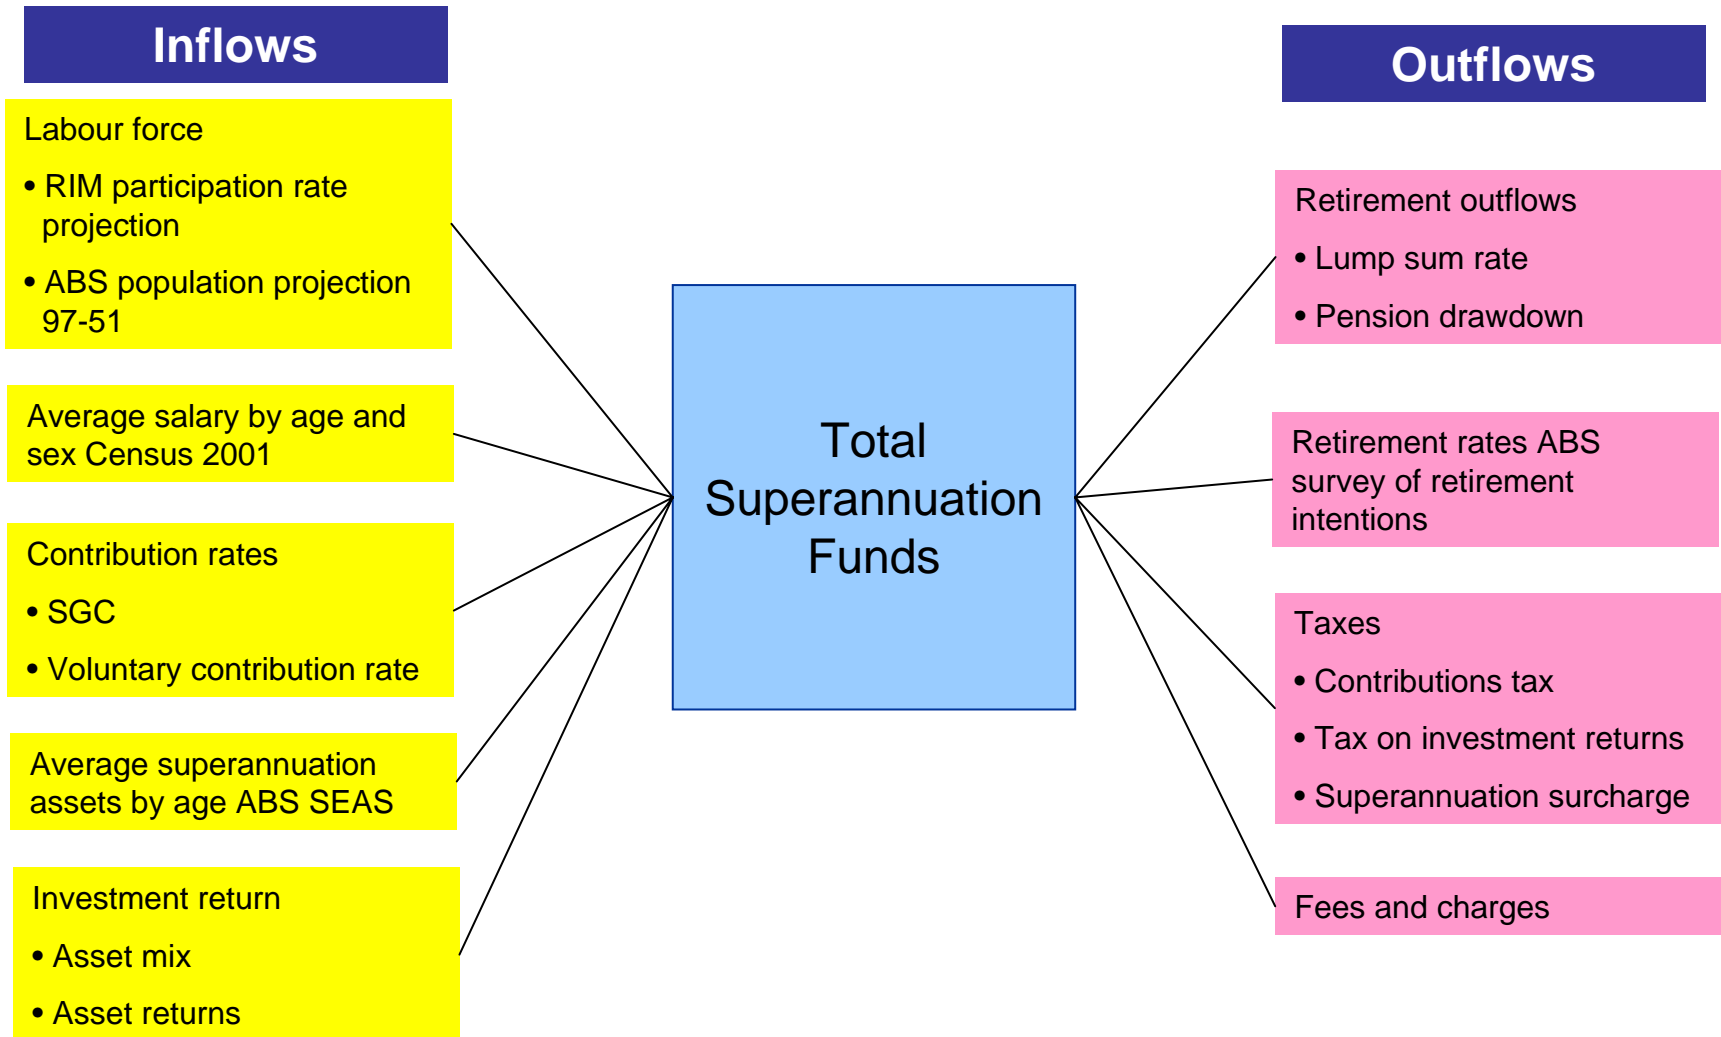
Inflows

Labour force

• RIM participation rate projection

• ABS population projection 97-51

Average salary by age and sex Census 2001

Contribution rates

• SGC

• Voluntary contribution rate

Average superannuation assets by age ABS SEAS

Investment return

• Asset mix

• Asset returns

Total Superannuation Funds

Outflows

Retirement outflows

• Lump sum rate

• Pension drawdown

Retirement rates ABS survey of retirement intentions

Taxes

• Contributions tax

• Tax on investment returns

• Superannuation surcharge

Fees and charges